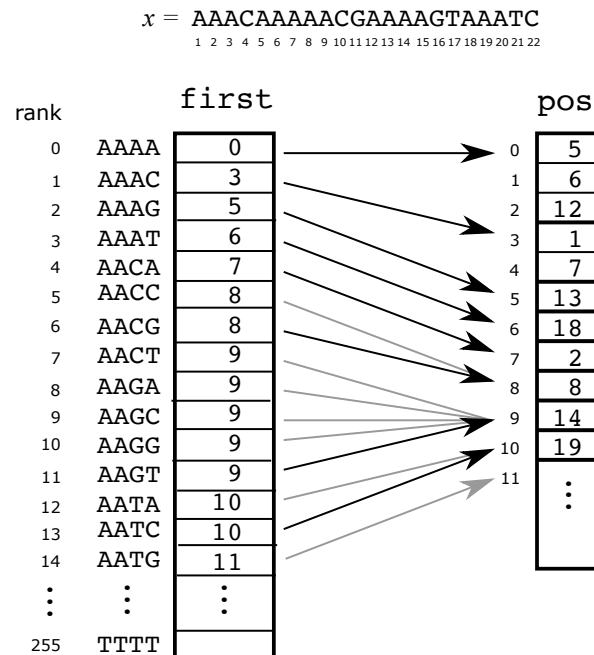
$x =$ AAACAAAAACGAAAAGTAAATC
1 2 3 4 5 6 7 8 9 10 11 12 13 14 15 16 17 18 19 20 21 22

rank

first

pos

| rank | | first |
|---|---|---|
| 0 | AAAA | 0 |
| 1 | AAAC | 3 |
| 2 | AAAG | 5 |
| 3 | AAAT | 6 |
| 4 | AACA | 7 |
| 5 | AACC | 8 |
| 6 | AACG | 8 |
| 7 | AACT | 9 |
| 8 | AAGA | 9 |
| 9 | AAGC | 9 |
| 10 | AAGG | 9 |
| 11 | AAGT | 9 |
| 12 | AATA | 10 |
| 13 | AATC | 10 |
| 14 | AATG | 11 |
| ⋮ | ⋮ | ⋮ |
| 255 | TTTT | |

| | pos |
|---|---|
| 0 | 5 |
| 1 | 6 |
| 2 | 12 |
| 3 | 1 |
| 4 | 7 |
| 5 | 13 |
| 6 | 18 |
| 7 | 2 |
| 8 | 8 |
| 9 | 14 |
| 10 | 19 |
| 11 | ⋮ |